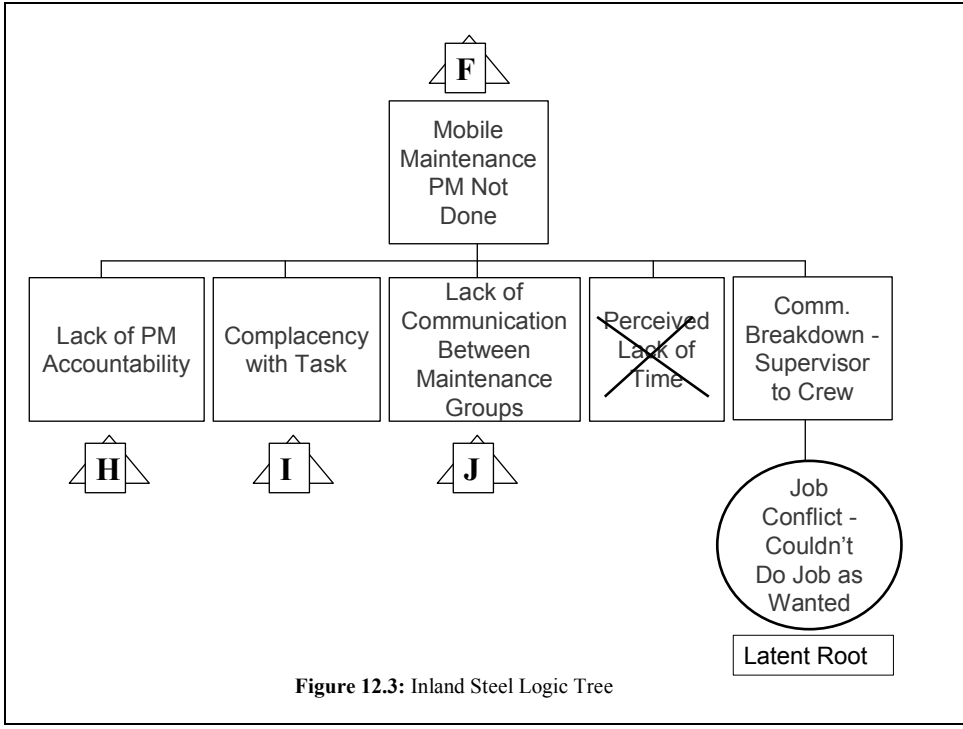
F

Mobile Maintenance PM Not Done

Lack of PM Accountability

Complacency with Task

Lack of Communication Between Maintenance Groups

Perceived Lack of Time

Comm. Breakdown - Supervisor to Crew

H

I

J

Job Conflict - Couldn't Do Job as Wanted

Latent Root

**Figure 12.3:** Inland Steel Logic Tree